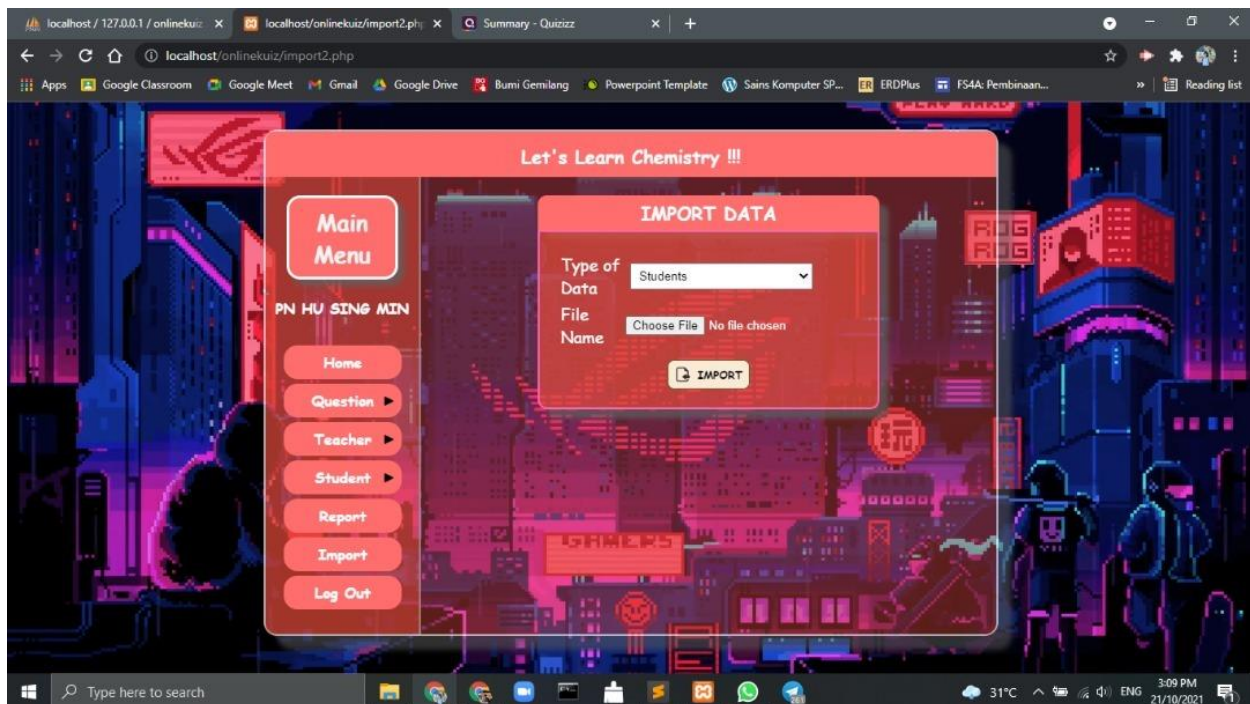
localhost / 127.0.0.1 / onlinekuiz ×
localhost/onlinekuiz/import2.php ×
Summary - Quizizz ×
+

localhost/onlinekuiz/import2.php

Apps
Google Classroom
Google Meet
Gmail
Google Drive
Bumi Gemilang
Powerpoint Template
Sains Komputer SP...
ERDPlus
FS4A: Pembinaan...
»
Reading list

Let's Learn Chemistry !!!

Main Menu

PN HU SING MIN

Home
Question ▶
Teacher ▶
Student ▶
Report
Import
Log Out

IMPORT DATA

Type of Data
Students

File Name
Choose File No file chosen

IMPORT

Type here to search

31°C
ENG
3:09 PM
21/10/2021